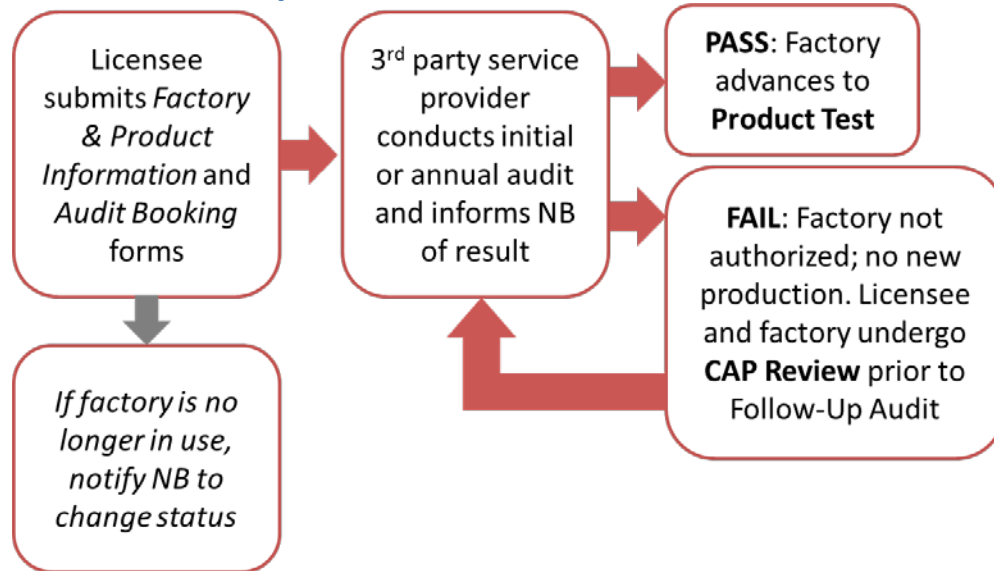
Licensee submits *Factory & Product Information* and *Audit Booking* forms

3$^{rd}$ party service provider conducts initial or annual audit and informs NB of result

**PASS**: Factory advances to **Product Test**

**FAIL**: Factory not authorized; no new production. Licensee and factory undergo **CAP Review** prior to Follow-Up Audit

*If factory is no longer in use, notify NB to change status*